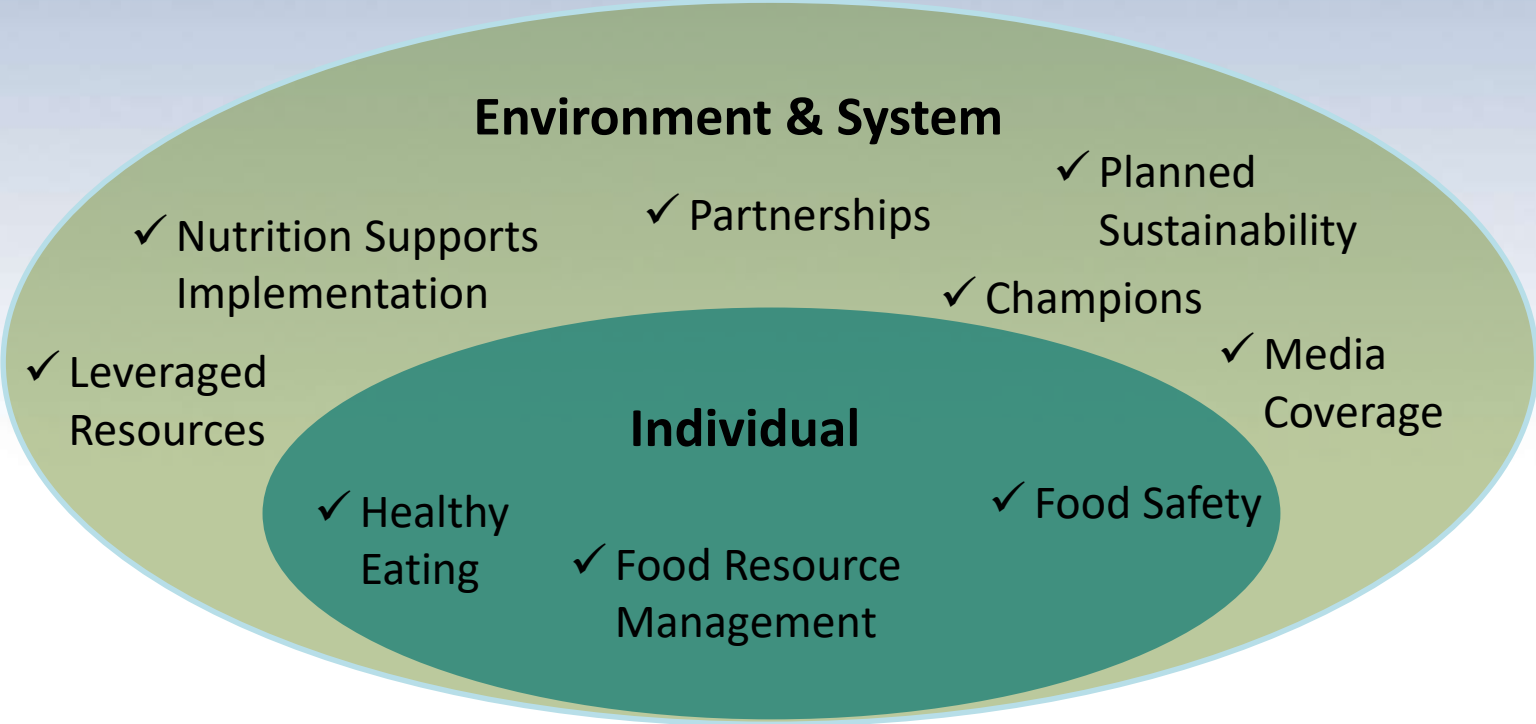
Environment & System

✓ Planned Sustainability

✓ Partnerships

✓ Nutrition Supports Implementation

✓ Champions

✓ Leveraged Resources

✓ Media Coverage

Individual

✓ Healthy Eating

✓ Food Safety

✓ Food Resource Management